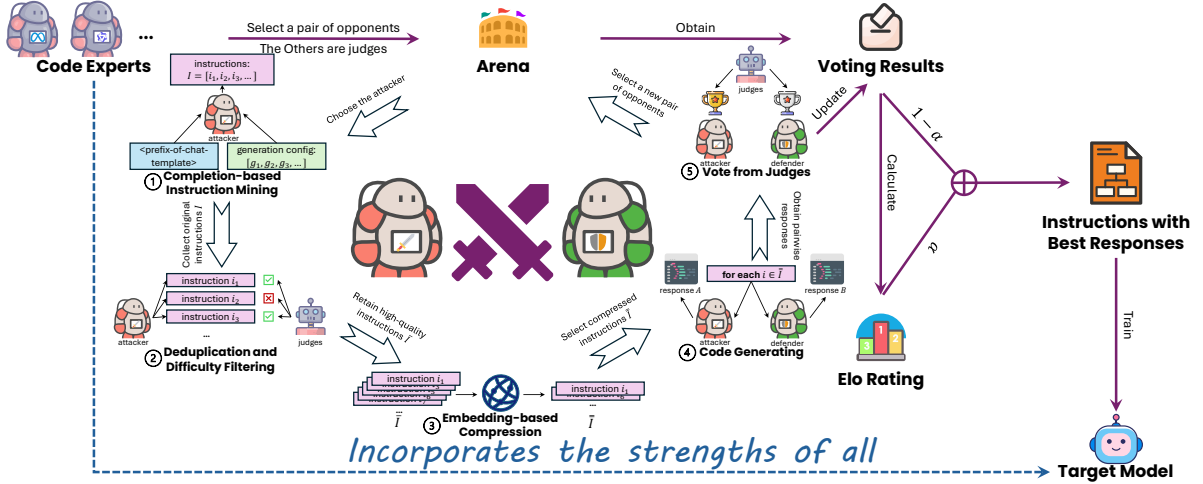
Code Experts

Select a pair of opponents

The Others are judges

Arena

Obtain

Voting Results

instructions: $I = [i_1, i_2, i_3, ...]$

attacker

<prefix-of-chat-template>

generation config: $[g_1, g_2, g_3, ...]$

① Completion-based Instruction Mining

Choose the attacker

Select a new pair of opponents

judges

attacker

defender

⑤ Vote from Judges

Update

$1-\alpha$

Calculate

$\alpha$

Instructions with Best Responses

Collect original instructions $I$

instruction $i_1$

instruction $i_2$

instruction $i_3$

...

attacker

judges

② Deduplication and Difficulty Filtering

Retain high-quality instructions $\ddot{I}$

instruction $i_1$

$\ddot{I}$

③ Embedding-based Compression

instruction $i_1$

$\bar{I}$

Select compressed instructions $\bar{I}$

Obtain pairwise responses

for each $i \in \bar{I}$

response $A$

response $B$

attacker

defender

④ Code Generating

Elo Rating

Train

Incorporates the strengths of all

Target Model